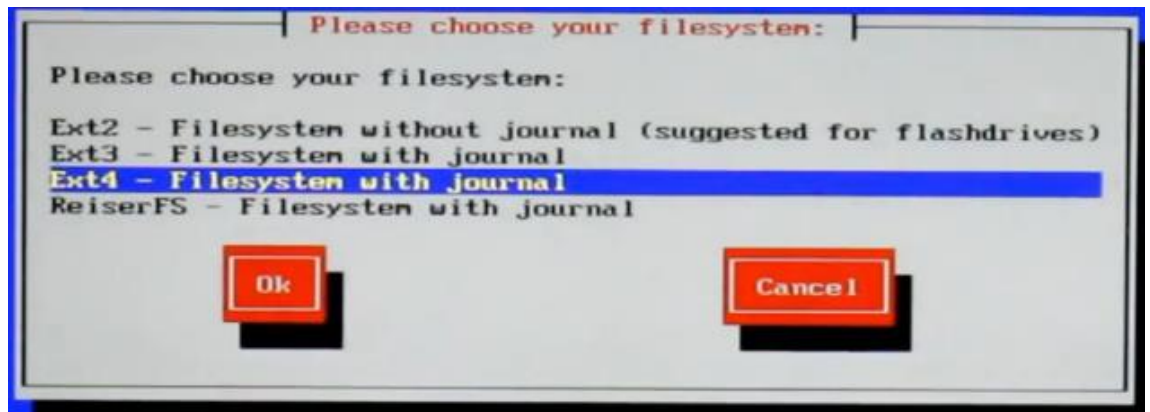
Please choose your filesystem:

Please choose your filesystem:

Ext2 - Filesystem without journal (suggested for flashdrives)
Ext3 - Filesystem with journal
Ext4 - Filesystem with journal
ReiserFS - Filesystem with journal

Ok

Cancel